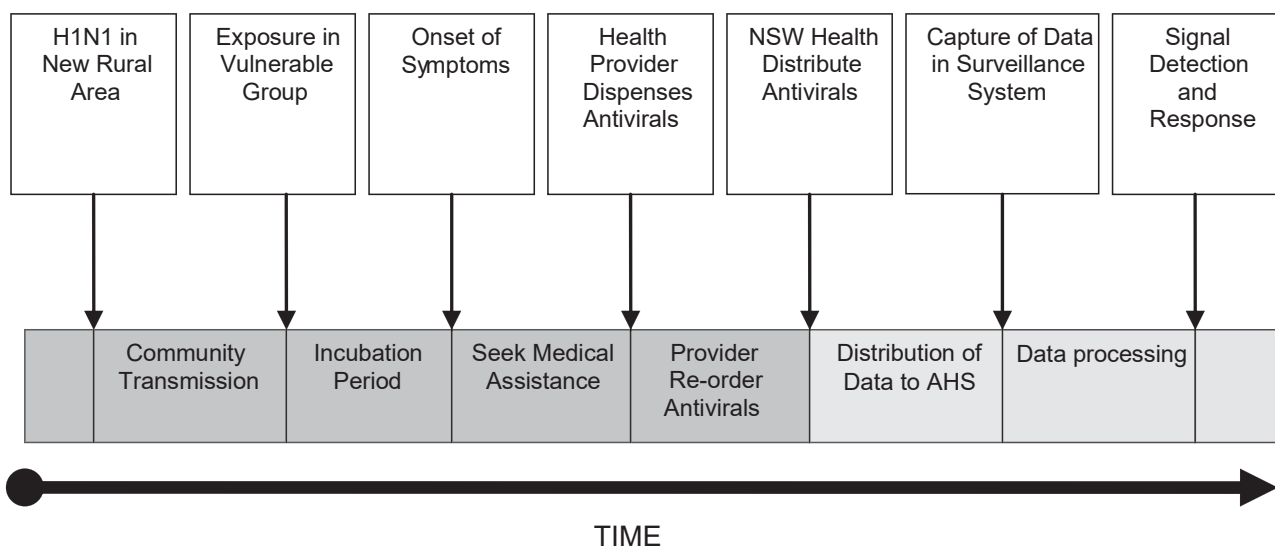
H1N1 in New Rural Area

Exposure in Vulnerable Group

Onset of Symptoms

Health Provider Dispenses Antivirals

NSW Health Distribute Antivirals

Capture of Data in Surveillance System

Signal Detection and Response

Community Transmission

Incubation Period

Seek Medical Assistance

Provider Re-order Antivirals

Distribution of Data to AHS

Data processing

TIME